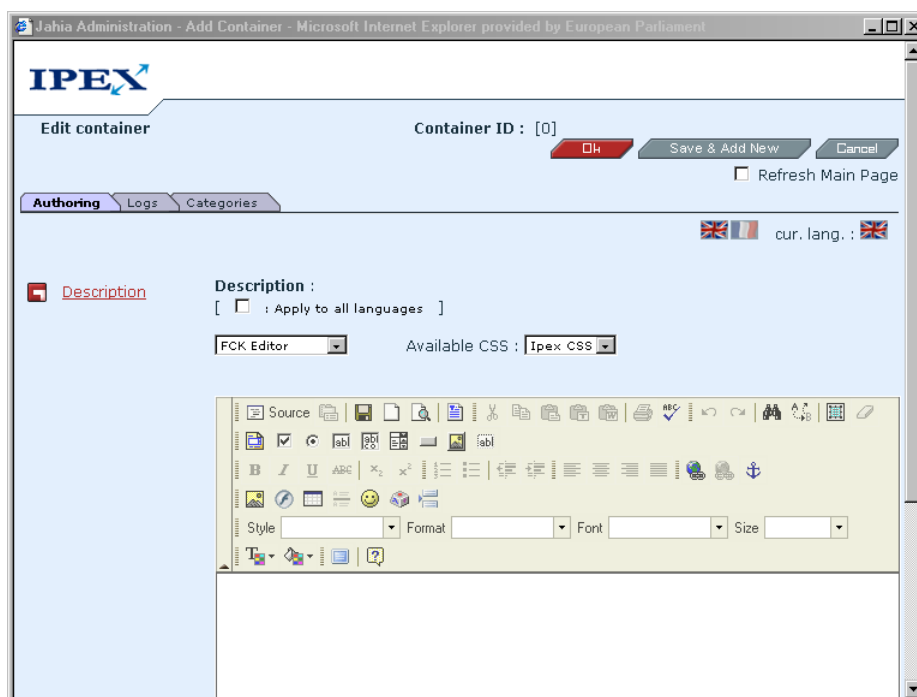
Jahia Administration - Add Container - Microsoft Internet Explorer provided by European Parliament

IPEX

Edit container

Container ID : [0]

Ok

Save & Add New

Cancel

Refresh Main Page

Authoring

Logs

Categories

cur. lang. :

Description

Description :

[ : Apply to all languages ]

FCK Editor

Available CSS : Ipex CSS

Source

Style

Format

Font

Size